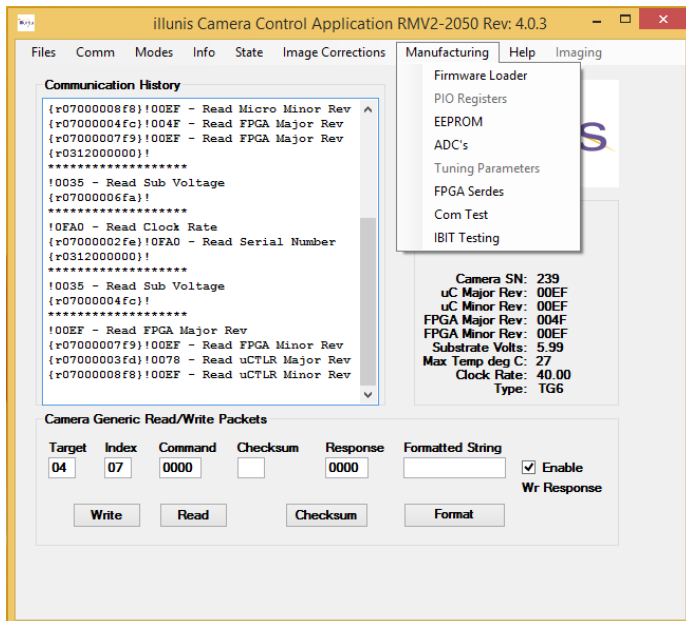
illunis Camera Control Application RMV2-2050 Rev: 4.0.3

Files Comm Modes Info State Image Corrections Manufacturing Help Imaging

Firmware Loader
PIO Registers
EEPROM
ADC's
Tuning Parameters
FPGA Serdes
Com Test
IBIT Testing

Communication History

{r07000008f8}!00EF - Read Micro Minor Rev
{r07000004fc}!004F - Read FPGA Major Rev
{r07000007f9}!00EF - Read FPGA Major Rev
{r0312000000}!
*******************
!0035 - Read Sub Voltage
{r07000006fa}!
*******************
!0FA0 - Read Clock Rate
{r07000002fe}!0FA0 - Read Serial Number
{r0312000000}!
*******************
!0035 - Read Sub Voltage
{r07000004fc}!
*******************
!00EF - Read FPGA Major Rev
{r07000007f9}!00EF - Read FPGA Minor Rev
{r07000003fd}!0078 - Read uCTLR Major Rev
{r07000008f8}!00EF - Read uCTLR Minor Rev

Camera SN: 239
uC Major Rev: 00EF
uC Minor Rev: 00EF
FPGA Major Rev: 004F
FPGA Minor Rev: 00EF
Substrate Volts: 5.99
Max Temp deg C: 27
Clock Rate: 40.00
Type: TG6

Camera Generic Read/Write Packets

| Target | Index | Command | Checksum | Response | Formatted String |
|---|---|---|---|---|---|
| 04 | 07 | 0000 | | 0000 | |

Enable Wr Response

Write Read Checksum Format